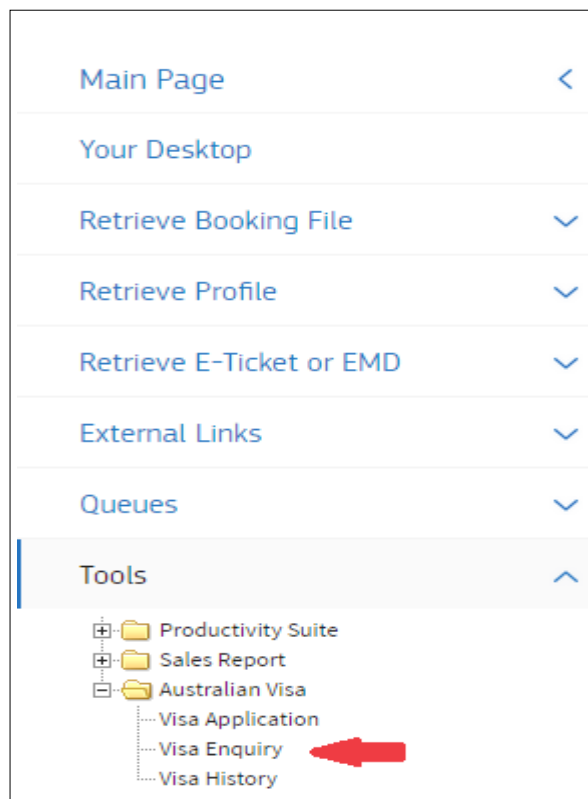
Main Page

Your Desktop

Retrieve Booking File

Retrieve Profile

Retrieve E-Ticket or EMD

External Links

Queues

Tools

Productivity Suite
Sales Report
Australian Visa
Visa Application
Visa Enquiry
Visa History